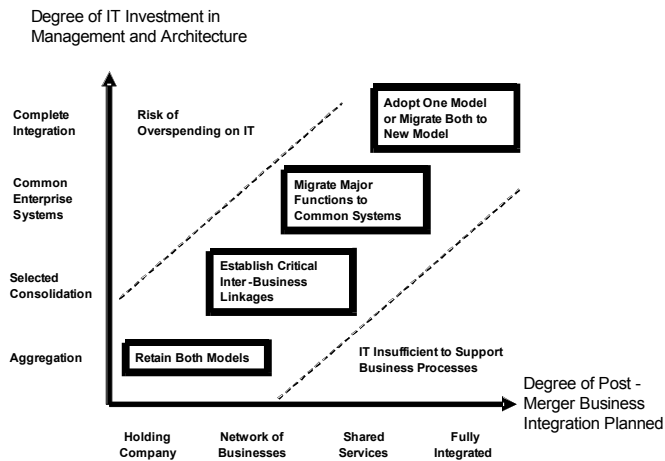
Degree of IT Investment in Management and Architecture

Complete Integration

Risk of Overspending on IT

Adopt One Model or Migrate Both to New Model

Common Enterprise Systems

Migrate Major Functions to Common Systems

Selected Consolidation

Establish Critical Inter-Business Linkages

Aggregation

Retain Both Models

IT Insufficient to Support Business Processes

Degree of Post-Merger Business Integration Planned

Holding Company

Network of Businesses

Shared Services

Fully Integrated